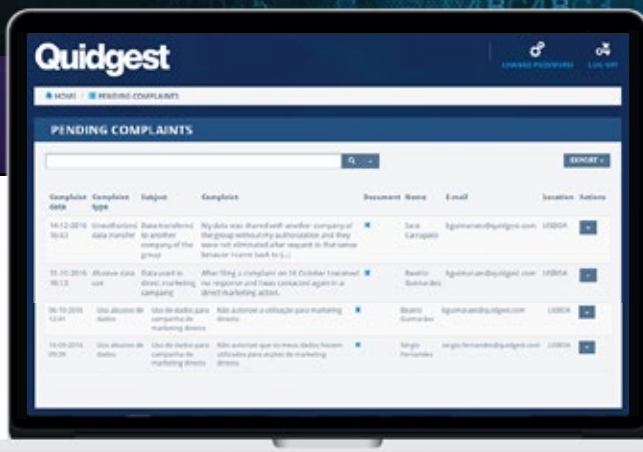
Quidgest

CHANGE PASSWORD LOG OFF

HOME | PENDING COMPLAINTS

PENDING COMPLAINTS

EXPORT

| Complaint date | Complaint type | Subject | Complaint | Document | Name | E-mail | Location | Actions |
|---|---|---|---|---|---|---|---|---|
| 14-12-2016 16:43 | Unauthorized data transfer | Data transferred to another company of the group | My data was shared with another company of the group without my authorization and they were not eliminated after request in that sense because I came back to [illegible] | | Sara Carrapato | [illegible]@quidgest.com | LISBOA | |
| 31-10-2016 16:13 | Abusive data use | Data used in direct marketing campaing | After filing a complaint on 14 October I received no response and I was contacted again in a direct marketing action. | | Beatriz Guimarães | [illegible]@quidgest.com | LISBOA | |
| 06-10-2016 12:41 | Uso abusivo de dados | Uso de dados para campanha de marketing directo | Não autorizei a utilização para marketing directo | | Beatriz Guimarães | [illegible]@quidgest.com | LISBOA | |
| 14-09-2016 09:26 | Uso abusivo de dados | Uso de dados para campanha de marketing directo | Não autorizei que os meus dados fossem utilizados para acções de marketing directo. | | Sérgio Fernandes | sergio.fernandes@quidgest.com | LISBOA | |